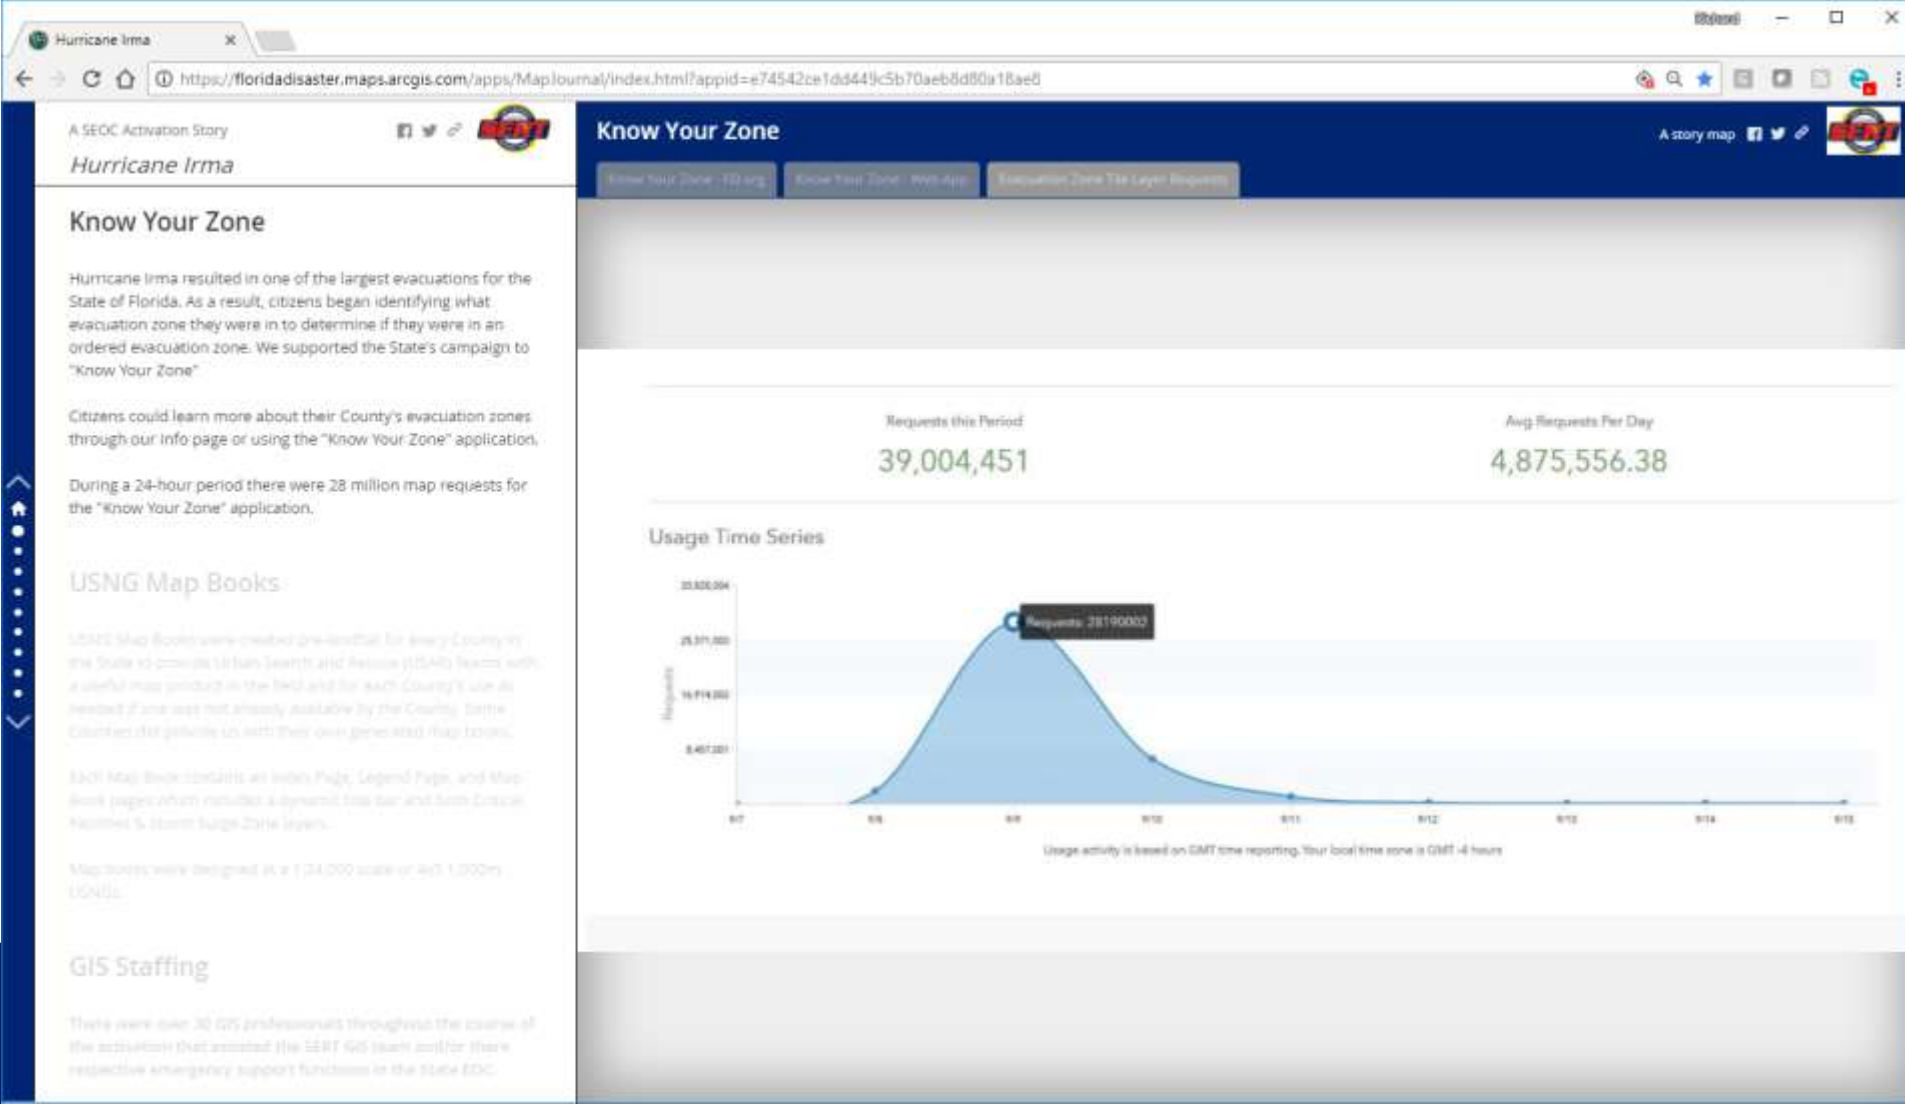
Hurricane Irma

https://floridadisaster.maps.arcgis.com/apps/MapJournal/index.html?appid=e74542ce1dd449c5b70aeb8d80a18ae8

A SEOC Activation Story

Hurricane Irma

SERT

Know Your Zone

Hurricane Irma resulted in one of the largest evacuations for the State of Florida. As a result, citizens began identifying what evacuation zone they were in to determine if they were in an ordered evacuation zone. We supported the State's campaign to "Know Your Zone"

Citizens could learn more about their County's evacuation zones through our info page or using the "Know Your Zone" application.

During a 24-hour period there were 28 million map requests for the "Know Your Zone" application.

USNG Map Books

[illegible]

GIS Staffing

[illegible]

Know Your Zone

A story map

SERT

Know Your Zone - FD.org | Know Your Zone - Web App | Evacuation Zone Tile Layer Requests

Requests this Period
39,004,451

Avg Requests Per Day
4,875,556.38

Usage Time Series

33,828,004
25,371,003
16,914,002
8,457,001

Requests

Requests: 28190002

9/7 9/8 9/9 9/10 9/11 9/12 9/13 9/14 9/15

Usage activity is based on GMT time reporting. Your local time zone is GMT -4 hours